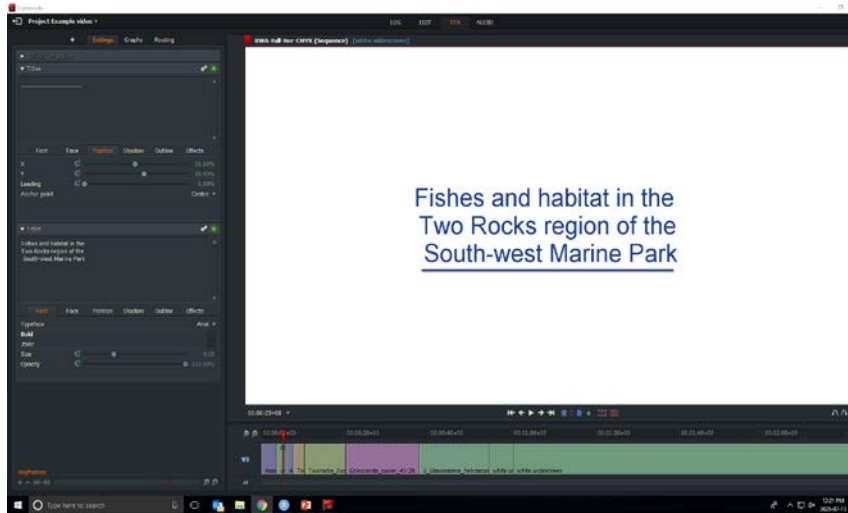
Project Example video

LOG EDIT FX AUDIO

Settings Graphs Routing

Titles

Font Face Position Shadow Outline Effects

X

Y

Leading

Anchor point Centre

Fishes and habitat in the Two Rocks region of the South-west Marine Park

Font Face Position Shadow Outline Effects

Typeface Arial

Bold

Italic

Size

Opacity

Keyframes

Fishes and habitat in the Two Rocks region of the South-west Marine Park

00:00:29+08

V1

A1

Type here to search

12:21 PM